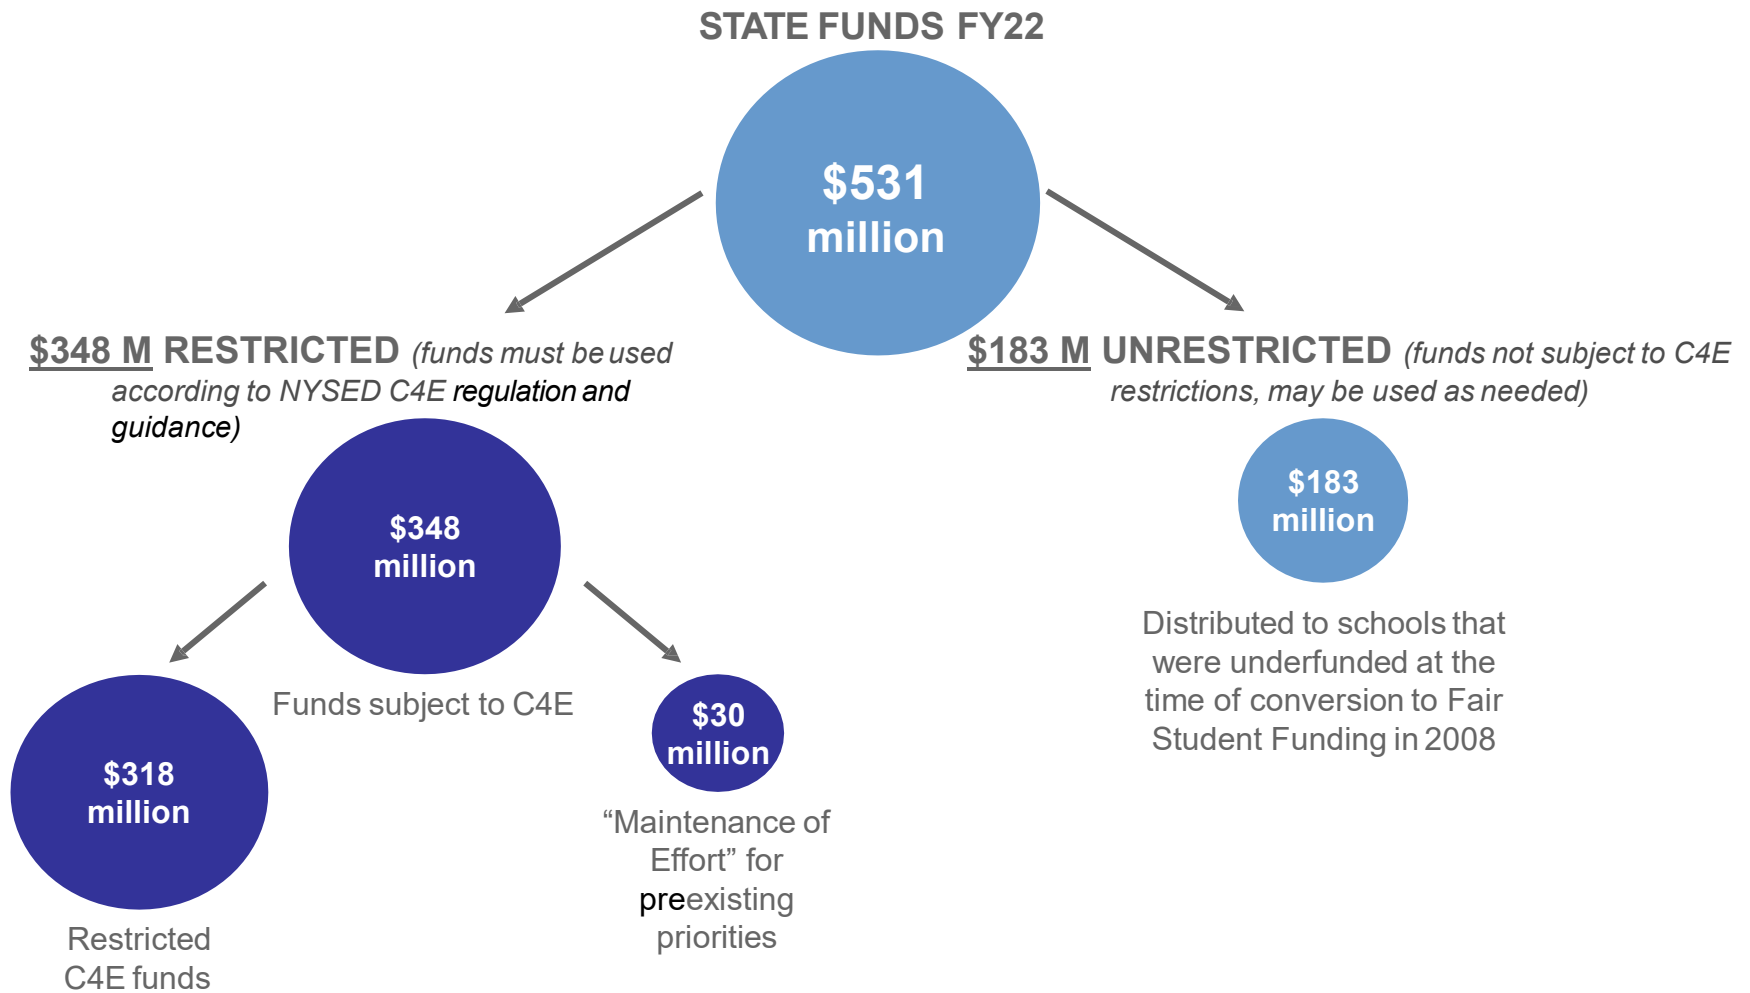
STATE FUNDS FY22

\$531 million

\$348 M RESTRICTED (funds must be used according to NYSED C4E regulation and guidance)

\$183 M UNRESTRICTED (funds not subject to C4E restrictions, may be used as needed)

\$348 million

Funds subject to C4E

\$183 million

Distributed to schools that were underfunded at the time of conversion to Fair Student Funding in 2008

\$318 million

Restricted C4E funds

\$30 million

“Maintenance of Effort” for preexisting priorities